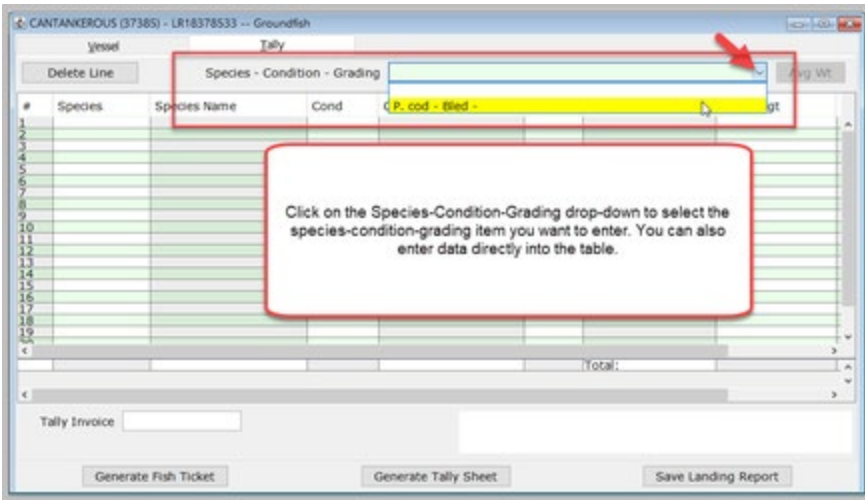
CANTANKEROUS (37385) - LR18378533 -- Groundfish

Vessel | Tally

Delete Line

Species - Condition - Grading

Avg Wt

P. cod - Bled -

| # | Species | Species Name | Cond | G | | | gt |
|---|---|---|---|---|---|---|---|
| 1 | | | | | | | |
| 2 | | | | | | | |
| 3 | | | | | | | |
| 4 | | | | | | | |
| 5 | | | | | | | |
| 6 | | | | | | | |
| 7 | | | | | | | |
| 8 | | | | | | | |
| 9 | | | | | | | |
| 10 | | | | | | | |
| 11 | | | | | | | |
| 12 | | | | | | | |
| 13 | | | | | | | |
| 14 | | | | | | | |
| 15 | | | | | | | |
| 16 | | | | | | | |
| 17 | | | | | | | |
| 18 | | | | | | | |
| 19 | | | | | | | |

Click on the Species-Condition-Grading drop-down to select the species-condition-grading item you want to enter. You can also enter data directly into the table.

Total:

Tally Invoice

Generate Fish Ticket

Generate Tally Sheet

Save Landing Report